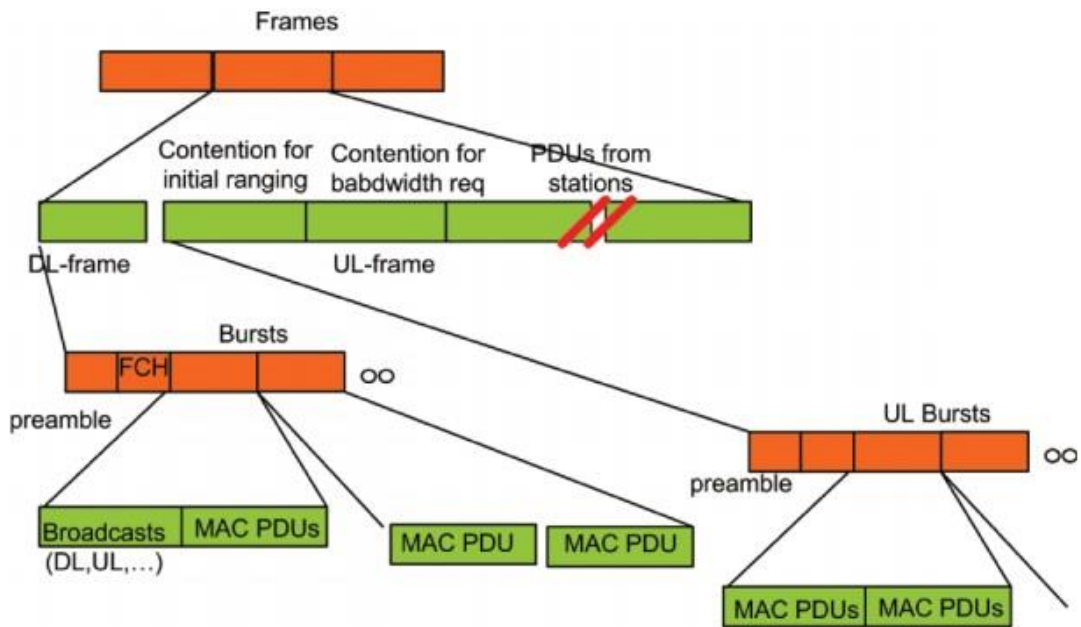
Frames

Contention for initial ranging

Contention for babdwidth req

PDUs from stations

DL-frame

UL-frame

Bursts

FCH

oo

preamble

UL Bursts

oo

preamble

Broadcasts (DL,UL,…)

MAC PDUs

MAC PDU

MAC PDU

MAC PDUs

MAC PDUs